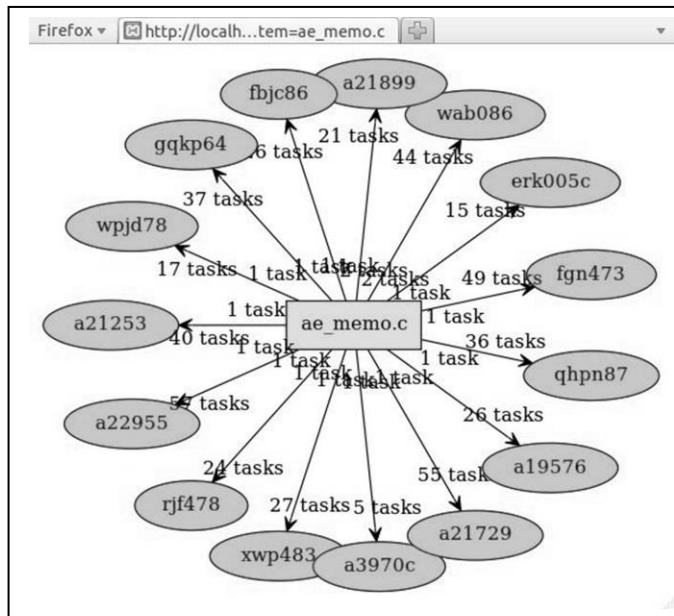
Firefox ▾ http://localh...tem=ae_memo.c

fbjc86
a21899
wab086
gqkp64
erk005c
wpjd78
fgn473
a21253
ae_memo.c
qhpn87
a22955
a19576
rjf478
a21729
xwp483
a3970c

21 tasks
6 tasks
44 tasks
37 tasks
15 tasks
17 tasks
1 task
1 task
1 task
2 tasks
49 tasks
1 task
1 task
1 task
40 tasks
1 task
36 tasks
1 task
1 task
1 task
1 task
1 task
1 task
1 task
57 tasks
26 tasks
24 tasks
55 task
27 tasks
5 tasks